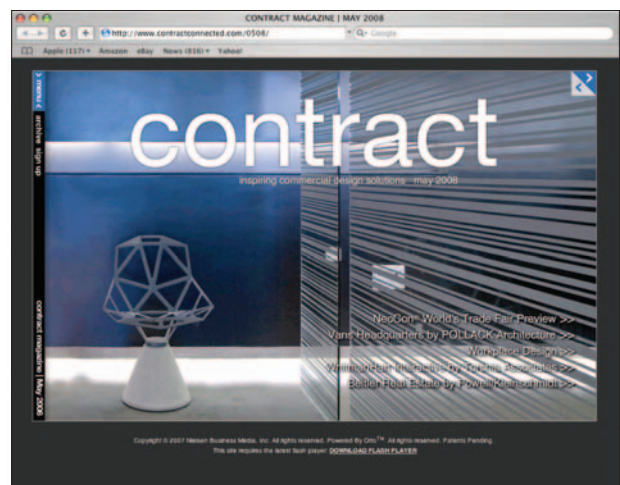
CONTRACT MAGAZINE | MAY 2008

http://www.contractconnected.com/0508/

Google

Apple (117) Amazon eBay News (816) Yahoo!

> menu <

archive

sign up

contract magazine | May 2008

contract

inspiring commercial design solutions may 2008

NeoCon: World's Trade Fair Preview >>

Vans Headquarters by POLLACK Architecture >>

Workplace Design >>

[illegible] by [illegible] Associates >>

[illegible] Real Estate by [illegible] >>

Copyright © 2007 Nielsen Business Media, Inc. All rights reserved. Powered By Otto™. All rights reserved. Patents Pending.

This site requires the latest flash player. DOWNLOAD FLASH PLAYER